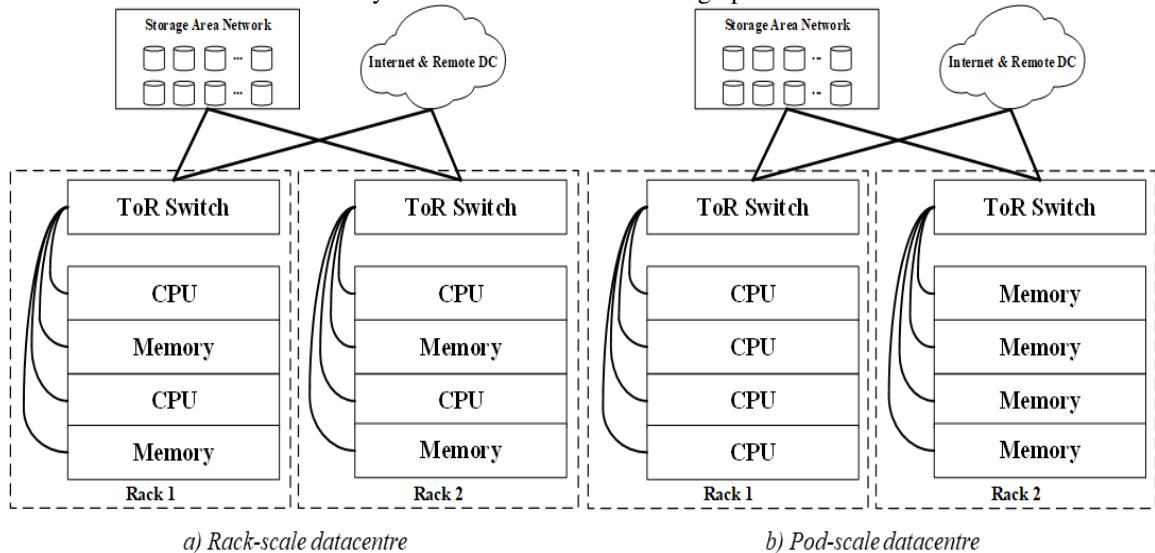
Storage Area Network

Internet & Remote DC

ToR Switch

CPU

Memory

CPU

Memory

Rack 1

ToR Switch

CPU

Memory

CPU

Memory

Rack 2

a) Rack-scale datacentre

Storage Area Network

Internet & Remote DC

ToR Switch

CPU

CPU

CPU

CPU

Rack 1

ToR Switch

Memory

Memory

Memory

Memory

Rack 2

b) Pod-scale datacentre